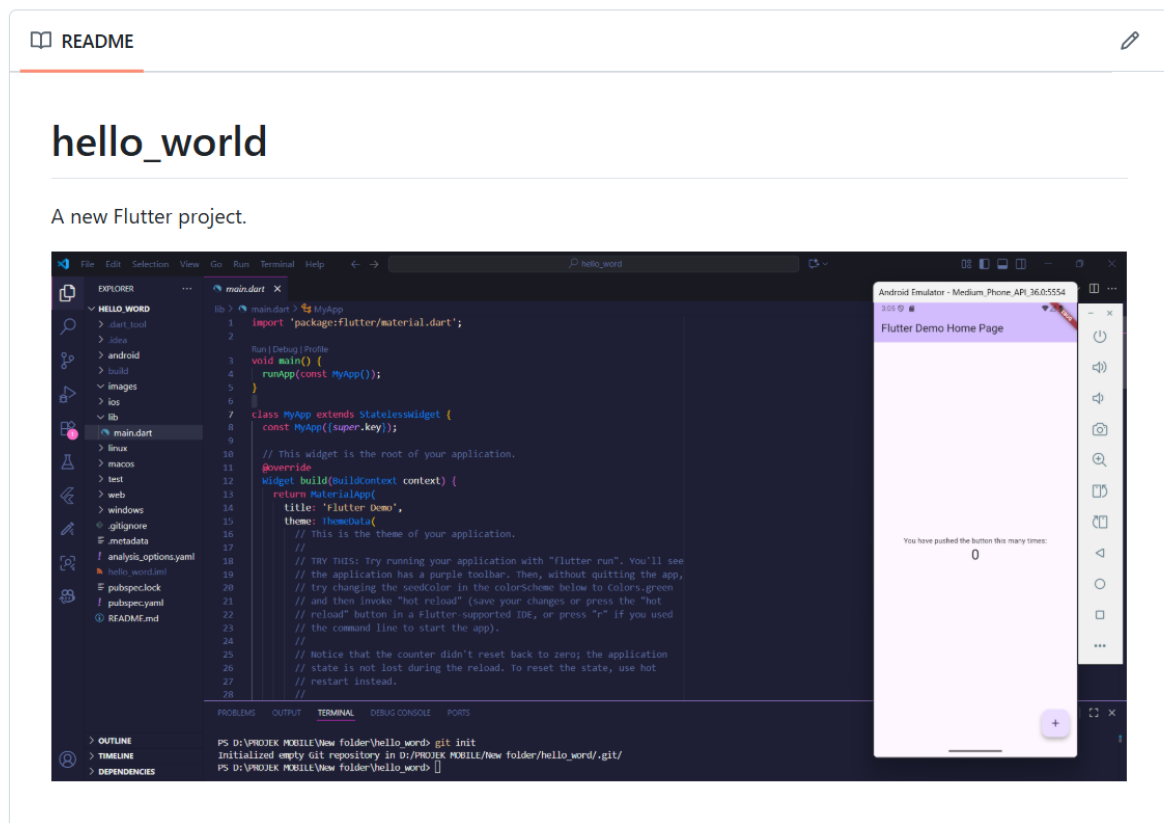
README

hello_world

A new Flutter project.

File Edit Selection View Go Run Terminal Help

hello_word

EXPLORER

HELLO_WORD
.dart_tool
.idea
android
build
images
ios
lib
main.dart
linux
macos
test
web
windows
.gitignore
.metadata
analysis_options.yaml
hello_word.iml
pubspec.lock
pubspec.yaml
README.md

OUTLINE
TIMELINE
DEPENDENCIES

main.dart

lib > main.dart > MyApp

1 import 'package:flutter/material.dart';
2
Run | Debug | Profile
3 void main() {
4 runApp(const MyApp());
5 }
6
7 class MyApp extends StatelessWidget {
8 const MyApp({super.key});
9
10 // This widget is the root of your application.
11 @override
12 Widget build(BuildContext context) {
13 return MaterialApp(
14 title: 'Flutter Demo',
15 theme: ThemeData(
16 // This is the theme of your application.
17 //
18 // TRY THIS: Try running your application with "flutter run". You'll see
19 // the application has a purple toolbar. Then, without quitting the app,
20 // try changing the seedColor in the colorScheme below to Colors.green
21 // and then invoke "hot reload" (save your changes or press the "hot
22 // reload" button in a Flutter-supported IDE, or press "r" if you used
23 // the command line to start the app).
24 //
25 // Notice that the counter didn't reset back to zero; the application
26 // state is not lost during the reload. To reset the state, use hot
27 // restart instead.
28 //

PROBLEMS OUTPUT TERMINAL DEBUG CONSOLE PORTS

PS D:\PROJEK MOBILE\New folder\hello_word> git init
Initialized empty Git repository in D:/PROJEK MOBILE/New folder/hello_word/.git/
PS D:\PROJEK MOBILE\New folder\hello_word>

Android Emulator - Medium_Phone_API_36.0:5554

3:05

Flutter Demo Home Page

You have pushed the button this many times:
0

+